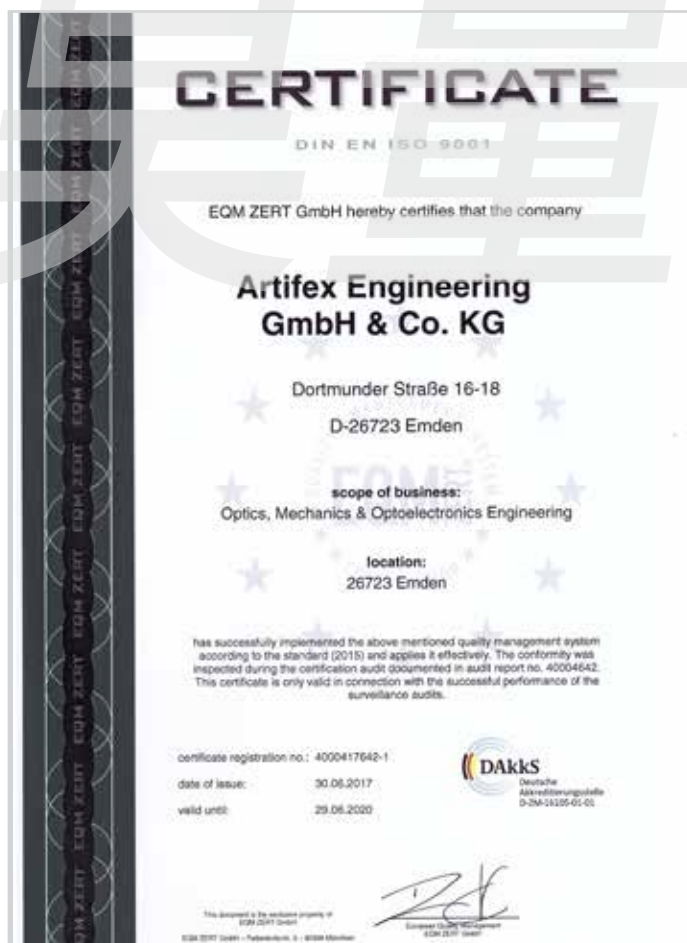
CERTIFICATE

DIN EN ISO 9001

EQM ZERT GmbH hereby certifies that the company

Artifex Engineering GmbH & Co. KG

Dortmunder Straße 16-18

D-26723 Emden

EQM

scope of business:
Optics, Mechanics & Optoelectronics Engineering

location:
26723 Emden

has successfully implemented the above mentioned quality management system according to the standard (2015) and applies it effectively. The conformity was inspected during the certification audit documented in audit report no. 40004642. This certificate is only valid in connection with the successful performance of the surveillance audits.

| | |
|---|---|
| certificate registration no.: | 4000417642-1 |
| date of issue: | 30.06.2017 |
| valid until: | 29.06.2020 |

DAkkS
Deutsche Akkreditierungsstelle
D-ZM-16105-01-01

This document is the exclusive property of EQM ZERT GmbH
EQM ZERT GmbH – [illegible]

European Quality Management
EQM ZERT GmbH

EQM ZERT EQM ZERT EQM ZERT EQM ZERT EQM ZERT EQM ZERT